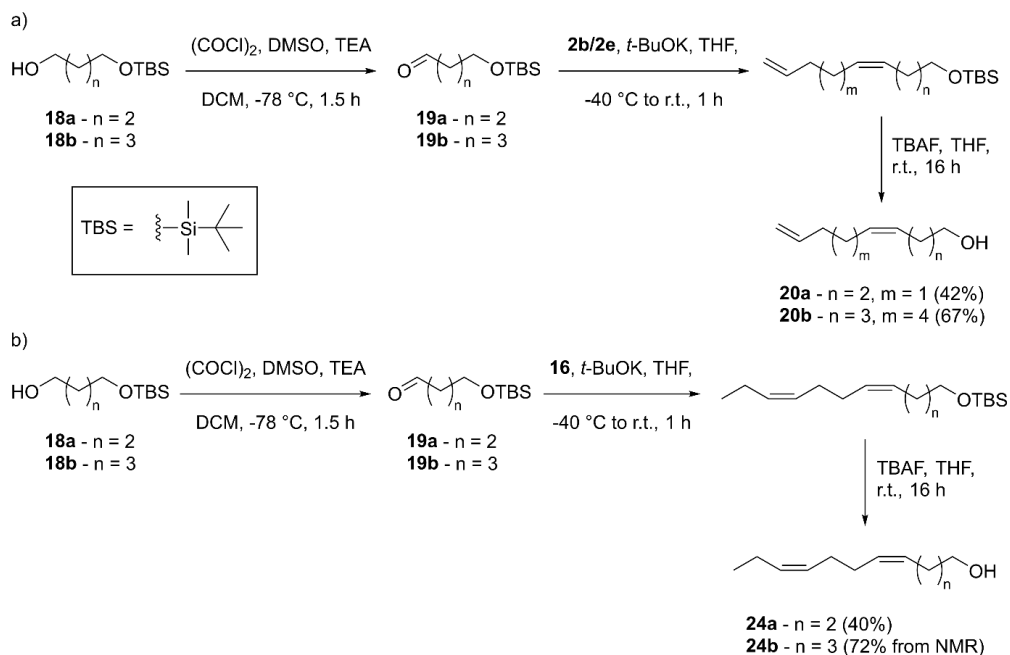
a)

HO n OTBS

18a - n = 2
18b - n = 3

$(COCl)_2$, DMSO, TEA

DCM, -78 °C, 1.5 h

O n OTBS

19a - n = 2
19b - n = 3

2b/2e, t-BuOK, THF,

-40 °C to r.t., 1 h

m n OTBS

TBAF, THF, r.t., 16 h

m n OH

20a - n = 2, m = 1 (42%)
20b - n = 3, m = 4 (67%)

TBS = Si

b)

HO n OTBS

18a - n = 2
18b - n = 3

$(COCl)_2$, DMSO, TEA

DCM, -78 °C, 1.5 h

O n OTBS

19a - n = 2
19b - n = 3

16, t-BuOK, THF,

-40 °C to r.t., 1 h

n OTBS

TBAF, THF, r.t., 16 h

n OH

24a - n = 2 (40%)
24b - n = 3 (72% from NMR)